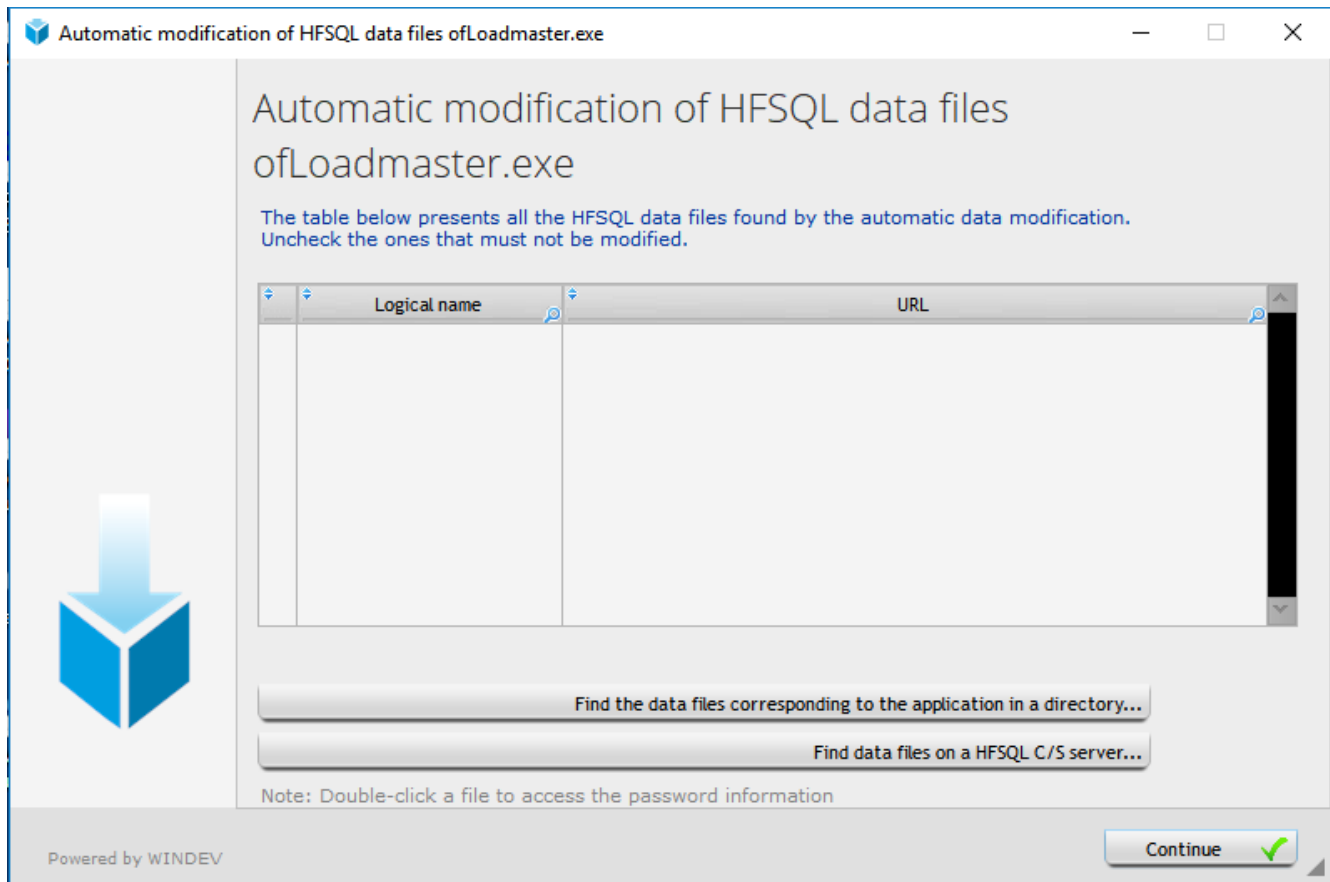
Automatic modification of HFSQL data files ofLoadmaster.exe

Automatic modification of HFSQL data files ofLoadmaster.exe

The table below presents all the HFSQL data files found by the automatic data modification. Uncheck the ones that must not be modified.

| | Logical name | URL |
|---|---|---|
| | | |

Find the data files corresponding to the application in a directory...

Find data files on a HFSQL C/S server...

Note: Double-click a file to access the password information

Powered by WINDEV

Continue